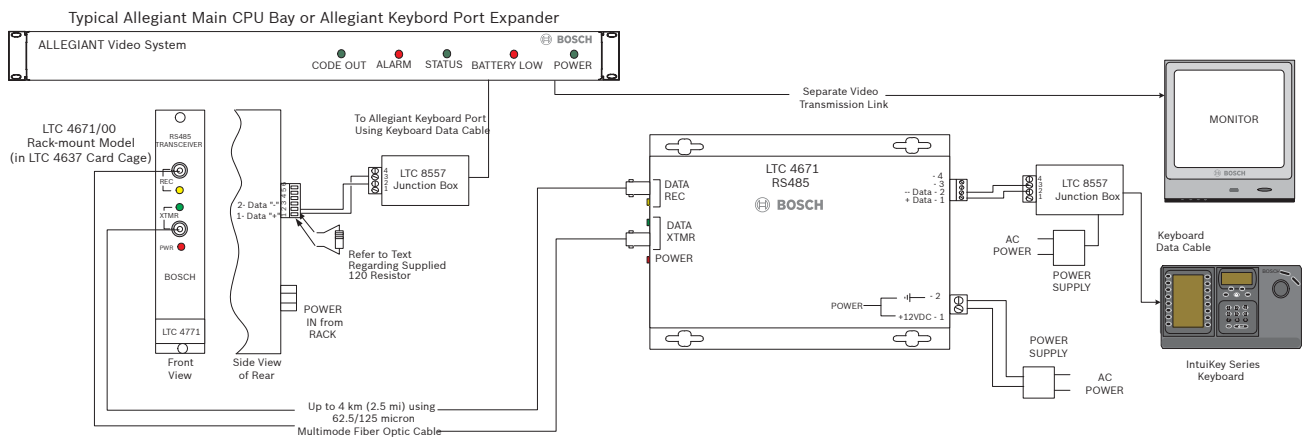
Typical Allegiant Main CPU Bay or Allegiant Keybord Port Expander

ALLEGIANT Video System

BOSCH

CODE OUT ALARM STATUS BATTERY LOW POWER

Separate Video Transmission Link

MONITOR

BOSCH

To Allegiant Keyboard Port Using Keyboard Data Cable

LTC 4671/00 Rack-mount Model (in LTC 4637 Card Cage)

RS485 TRANSCEIVER

REC

XTMR

PWR

BOSCH

LTC 4771

Front View

Side View of Rear

2- Data "-"
1- Data "+"

4 3 2 1

LTC 8557 Junction Box

Refer to Text Regarding Supplied 120 Resistor

POWER IN from RACK

LTC 4671 RS485

BOSCH

DATA REC

DATA XTMR

POWER

- 4
- 3
-- Data - 2
+ Data - 1

4 3 2 1

LTC 8557 Junction Box

AC POWER

POWER SUPPLY

Keyboard Data Cable

POWER

- 2

+12VDC - 1

POWER SUPPLY

AC POWER

IntuiKey Series Keyboard

Up to 4 km (2.5 mi) using 62.5/125 micron Multimode Fiber Optic Cable